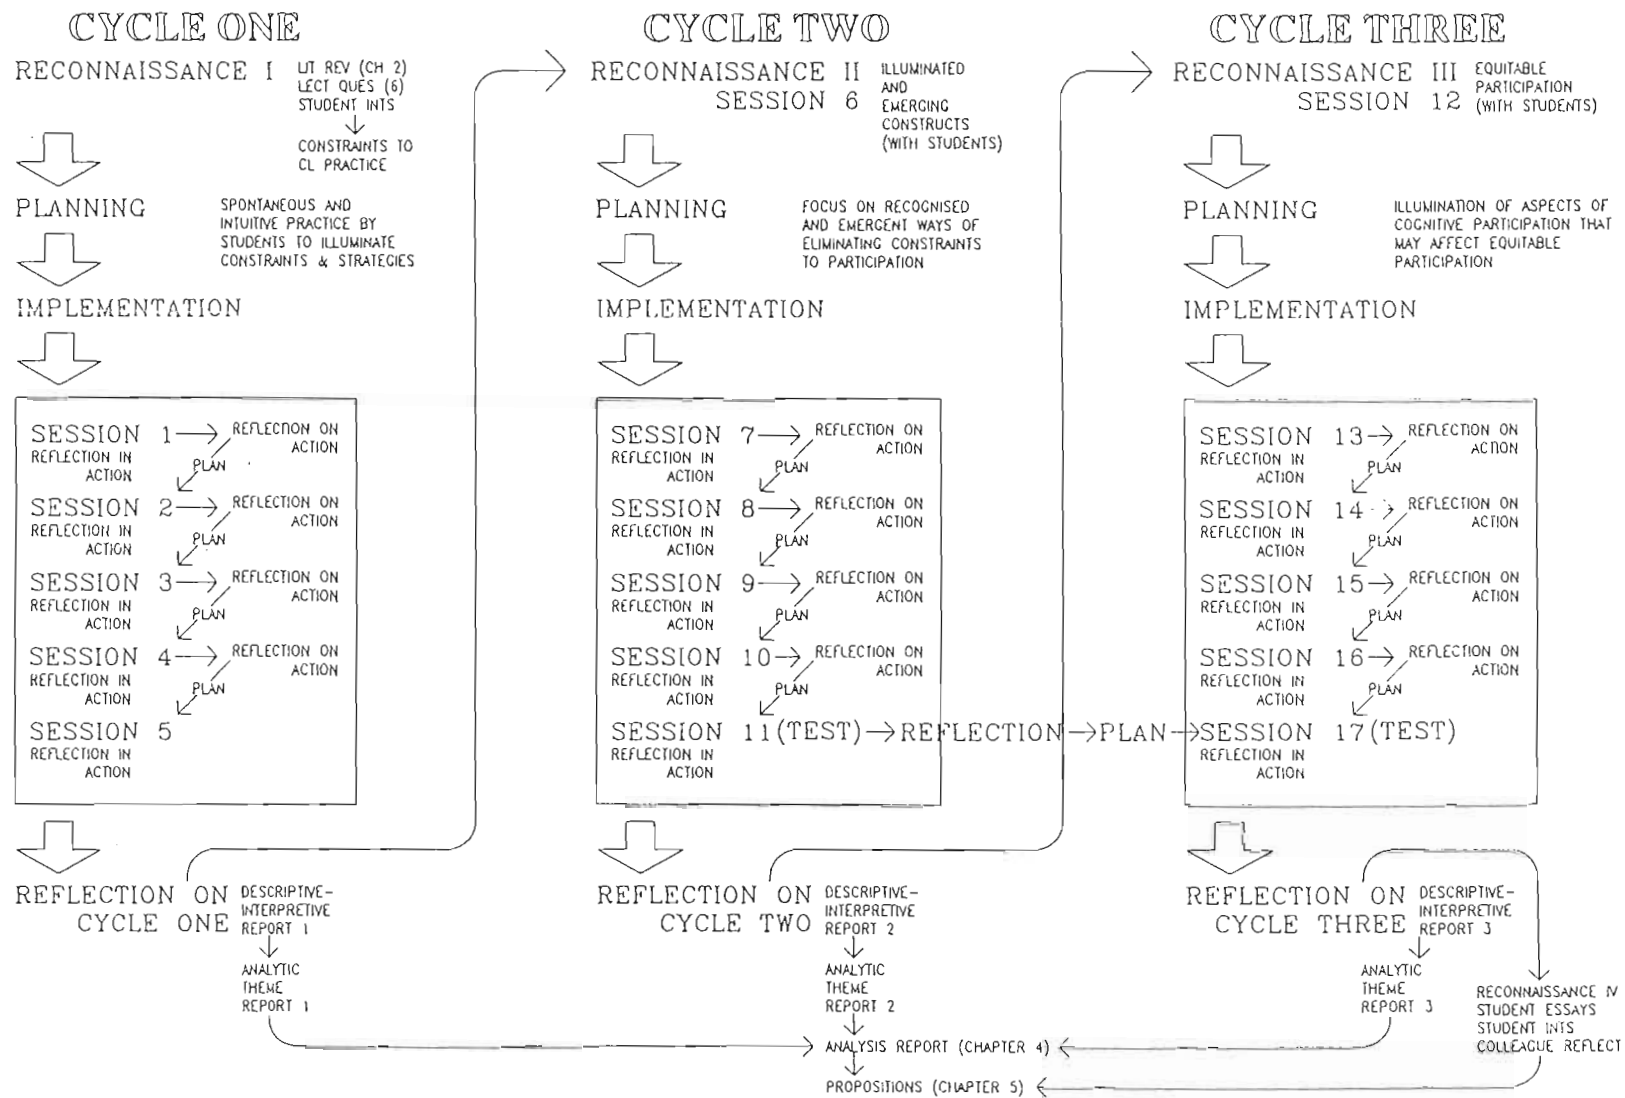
CYCLE ONE

RECONNAISSANCE I
LIT REV (CH 2)
LECT QUES (6)
STUDENT INTS
CONSTRAINTS TO CL PRACTICE

PLANNING
SPONTANEOUS AND INTUITIVE PRACTICE BY STUDENTS TO ILLUMINATE CONSTRAINTS & STRATEGIES

IMPLEMENTATION

SESSION 1 → REFLECTION ON ACTION
REFLECTION IN ACTION
PLAN
SESSION 2 → REFLECTION ON ACTION
REFLECTION IN ACTION
PLAN
SESSION 3 → REFLECTION ON ACTION
REFLECTION IN ACTION
PLAN
SESSION 4 → REFLECTION ON ACTION
REFLECTION IN ACTION
PLAN
SESSION 5
REFLECTION IN ACTION

REFLECTION ON CYCLE ONE
DESCRIPTIVE-INTERPRETIVE REPORT 1
ANALYTIC THEME REPORT 1

CYCLE TWO

RECONNAISSANCE II
SESSION 6
ILLUMINATED AND EMERGING CONSTRUCTS (WITH STUDENTS)

PLANNING
FOCUS ON RECOGNISED AND EMERGENT WAYS OF ELIMINATING CONSTRAINTS TO PARTICIPATION

IMPLEMENTATION

SESSION 7 → REFLECTION ON ACTION
REFLECTION IN ACTION
PLAN
SESSION 8 → REFLECTION ON ACTION
REFLECTION IN ACTION
PLAN
SESSION 9 → REFLECTION ON ACTION
REFLECTION IN ACTION
PLAN
SESSION 10 → REFLECTION ON ACTION
REFLECTION IN ACTION
PLAN
SESSION 11(TEST) → REFLECTION → PLAN → SESSION 17(TEST)
REFLECTION IN ACTION

REFLECTION ON CYCLE TWO
DESCRIPTIVE-INTERPRETIVE REPORT 2
ANALYTIC THEME REPORT 2
ANALYSIS REPORT (CHAPTER 4)
PROPOSITIONS (CHAPTER 5)

CYCLE THREE

RECONNAISSANCE III
SESSION 12
EQUITABLE PARTICIPATION (WITH STUDENTS)

PLANNING
ILLUMINATION OF ASPECTS OF COGNITIVE PARTICIPATION THAT MAY AFFECT EQUITABLE PARTICIPATION

IMPLEMENTATION

SESSION 13 → REFLECTION ON ACTION
REFLECTION IN ACTION
PLAN
SESSION 14 → REFLECTION ON ACTION
REFLECTION IN ACTION
PLAN
SESSION 15 → REFLECTION ON ACTION
REFLECTION IN ACTION
PLAN
SESSION 16 → REFLECTION ON ACTION
REFLECTION IN ACTION
PLAN
REFLECTION IN ACTION

REFLECTION ON CYCLE THREE
DESCRIPTIVE-INTERPRETIVE REPORT 3
ANALYTIC THEME REPORT 3
RECONNAISSANCE IV
STUDENT ESSAYS
STUDENT INTS
COLLEAGUE REFLECT